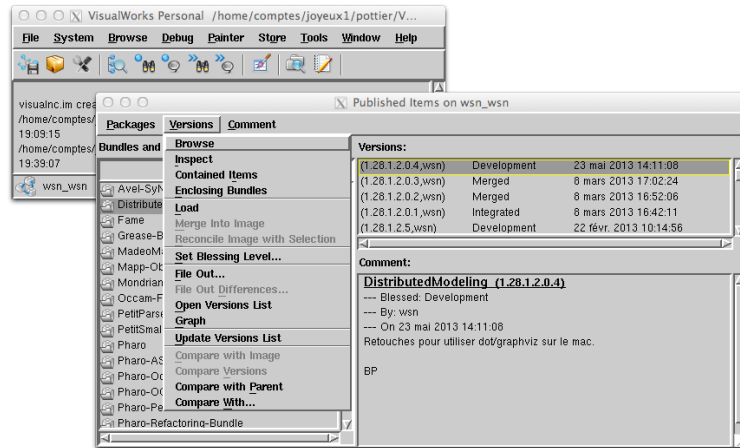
VisualWorks Personal /home/comptes/joyeux1/pottier/V...

File System Browse Debug Painter Store Tools Window Help

visualnc.im crea
/home/comptes/
19:09:15
/home/comptes/
19:39:07

wsn_wsn

Published Items on wsn_wsn

Packages Versions Comment

Bundles and

Avel-SyN
Distribute
Fame
Grease-B
MadeoM
Mapp-Ob
Mondrian
Occam-F
PetitParse
PetitSmal
Pharo
Pharo-AS
Pharo-Oc
Pharo-Oc
Pharo-Pe
Pharo-Refactoring-Bundle

Browse
Inspect
Contained Items
Enclosing Bundles
Load
Merge Into Image
Reconcile Image with Selection
Set Blessing Level...
File Out...
File Out Differences...
Open Versions List
Graph
Update Versions List
Compare with Image
Compare Versions
Compare with Parent
Compare With...

Versions:

| | | |
|---|---|---|
| (1.28.1.2.0.4,wsn) | Development | 23 mai 2013 14:11:08 |
| (1.28.1.2.0.3,wsn) | Merged | 8 mars 2013 17:02:24 |
| (1.28.1.2.0.2,wsn) | Merged | 8 mars 2013 16:52:06 |
| (1.28.1.2.0.1,wsn) | Integrated | 8 mars 2013 16:42:11 |
| (1.28.1.2.5,wsn) | Development | 22 févr. 2013 10:14:56 |

Comment:

DistributedModeling (1.28.1.2.0.4)
--- Blessed: Development
--- By: wsn
--- On 23 mai 2013 14:11:08
Retouches pour utiliser dot/graphviz sur le mac.

BP